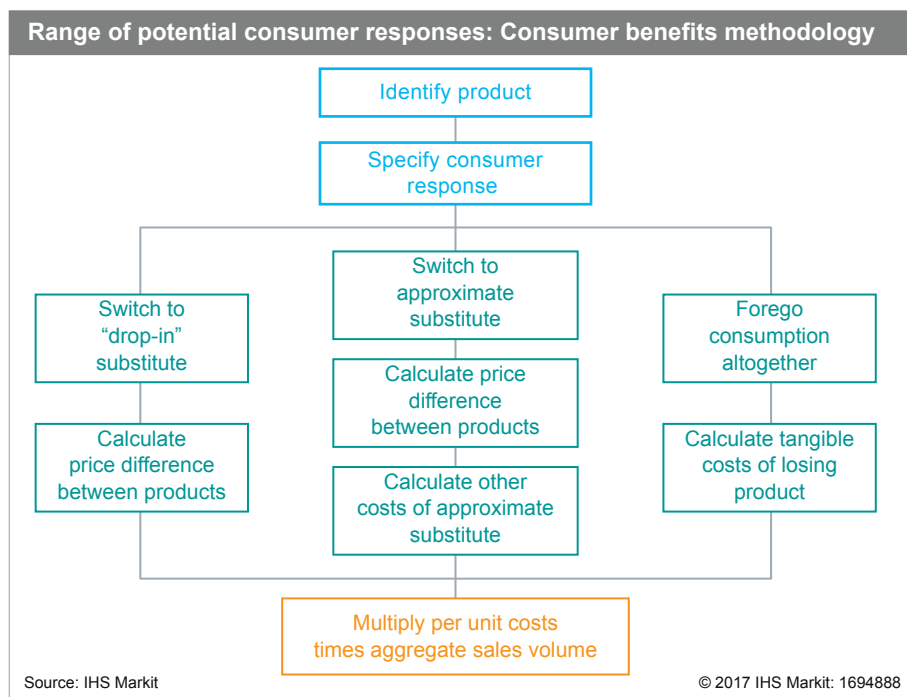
Range of potential consumer responses: Consumer benefits methodology

Identify product

Specify consumer response

Switch to "drop-in" substitute

Calculate price difference between products

Switch to approximate substitute

Calculate price difference between products

Calculate other costs of approximate substitute

Forego consumption altogether

Calculate tangible costs of losing product

Multiply per unit costs times aggregate sales volume

Source: IHS Markit

© 2017 IHS Markit: 1694888